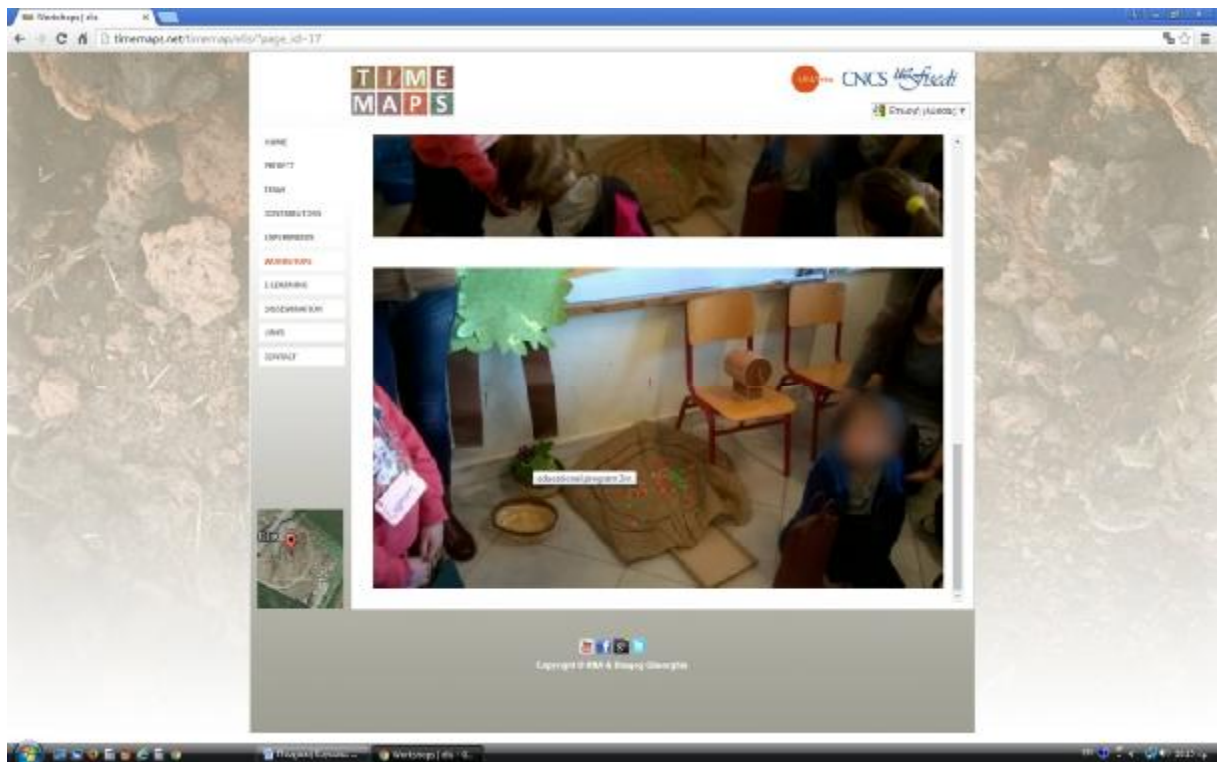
Workshops | elx

timemaps.net/timemap/elx/?page_id=17

T I M E
M A P S

CNCS

Επιλογή γλώσσας

HOME

PROJECT

TEAM

CONTRIBUTORS

EXPERIMENTS

WORKSHOPS

E-LEARNING

DISSEMINATION

LINKS

CONTACT

educational program 3

Copyright © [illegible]